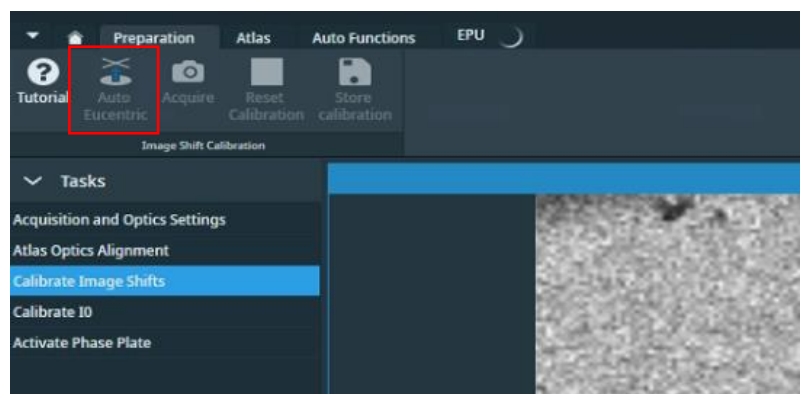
Preparation Atlas Auto Functions EPU

Tutorial Auto Eucentric Acquire Reset Calibration Store calibration

Image Shift Calibration

Tasks

Acquisition and Optics Settings

Atlas Optics Alignment

Calibrate Image Shifts

Calibrate I0

Activate Phase Plate